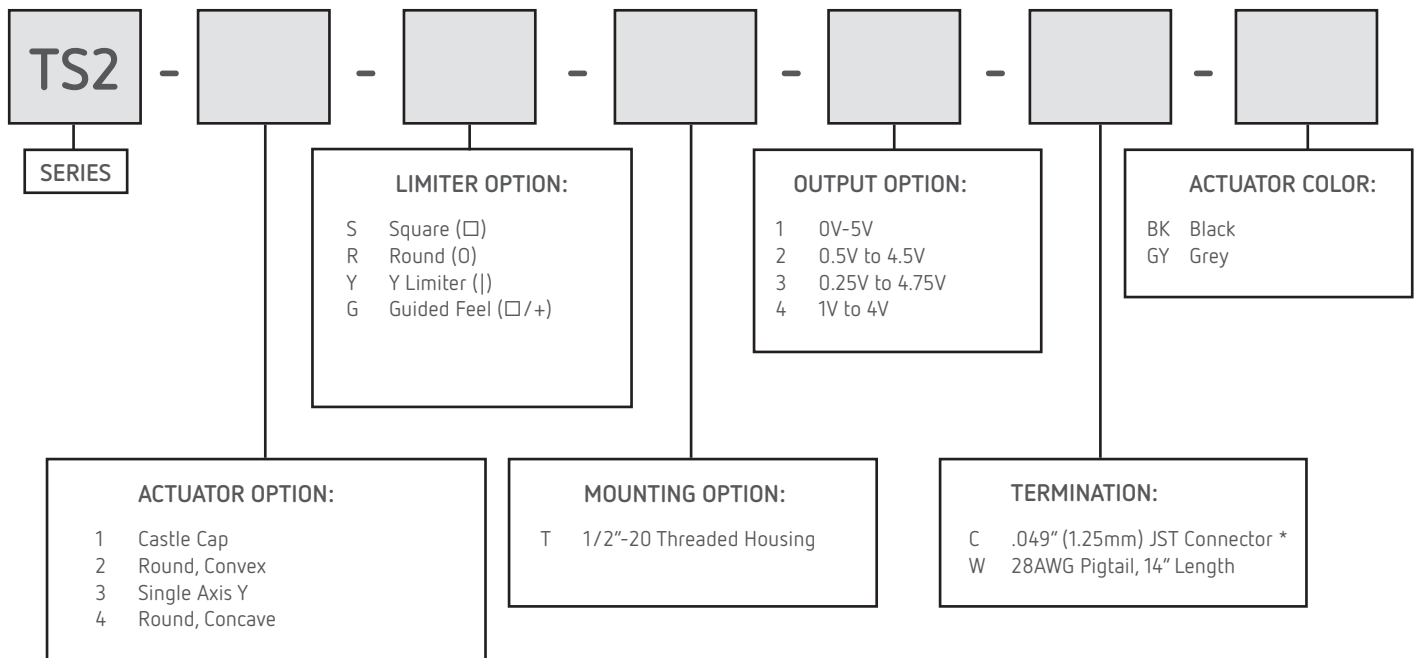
TS2 - - - - - -

SERIES

LIMITER OPTION:

S Square (□)
R Round (O)
Y Y Limiter (|)
G Guided Feel (□/+)

OUTPUT OPTION:

1 0V-5V
2 0.5V to 4.5V
3 0.25V to 4.75V
4 1V to 4V

ACTUATOR COLOR:

BK Black
GY Grey

ACTUATOR OPTION:

1 Castle Cap
2 Round, Convex
3 Single Axis Y
4 Round, Concave

MOUNTING OPTION:

T 1/2"-20 Threaded Housing

TERMINATION:

C .049" (1.25mm) JST Connector *
W 28AWG Pigtail, 14" Length